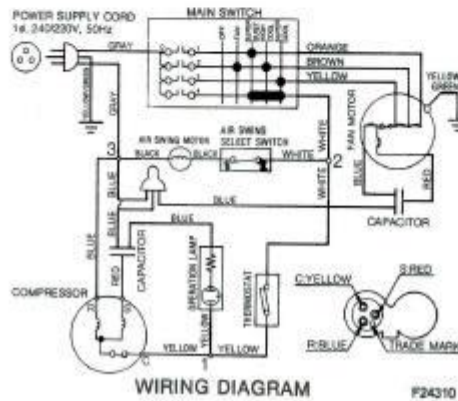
POWER SUPPLY CORD
1ø, 240/230V, 50Hz

MAIN SWITCH

GRAY
ORANGE
BROWN
YELLOW
YELLOW
GREEN
GROUNDING
GRAY
FAN MOTOR
AIR SWING MOTOR
AIR SWING SELECT SWITCH
BLACK
BLACK
WHITE
WHITE
3
2
WHITE
BLUE
BLUE
RED
BLUE
BLUE
CAPACITOR
BLUE
CAPACITOR
RED
OPERATION LAMP
THERMOSTAT
YELLOW
COMPRESSOR
C:YELLOW
S:RED
R:BLUE
TRADE MARK
YELLOW
YELLOW
1

WIRING DIAGRAM

F24310